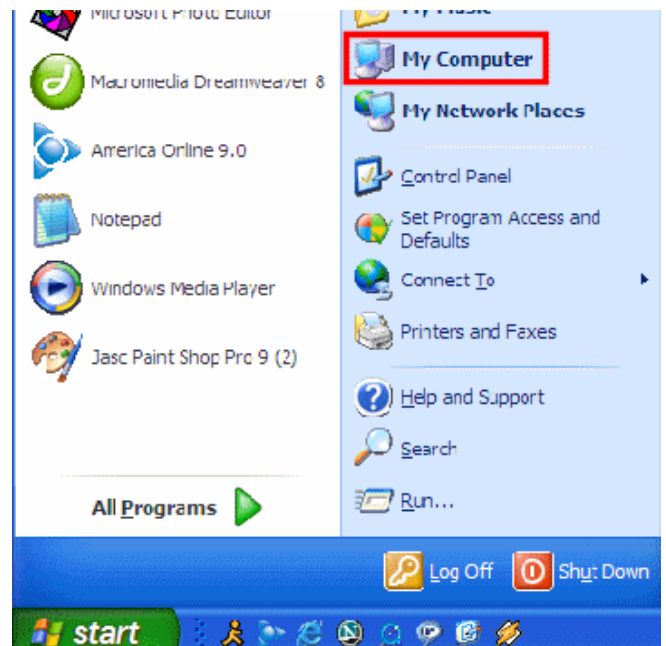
Microsoft Photo Editor
My Music
My Computer
Macromedia Dreamweaver 8
My Network Places
America Online 9.0
Control Panel
Notepad
Set Program Access and Defaults
Windows Media Player
Connect To
Printers and Faxes
Jasc Paint Shop Pro 9 (2)
Help and Support
Search
All Programs
Run...
Log Off
Shut Down
start